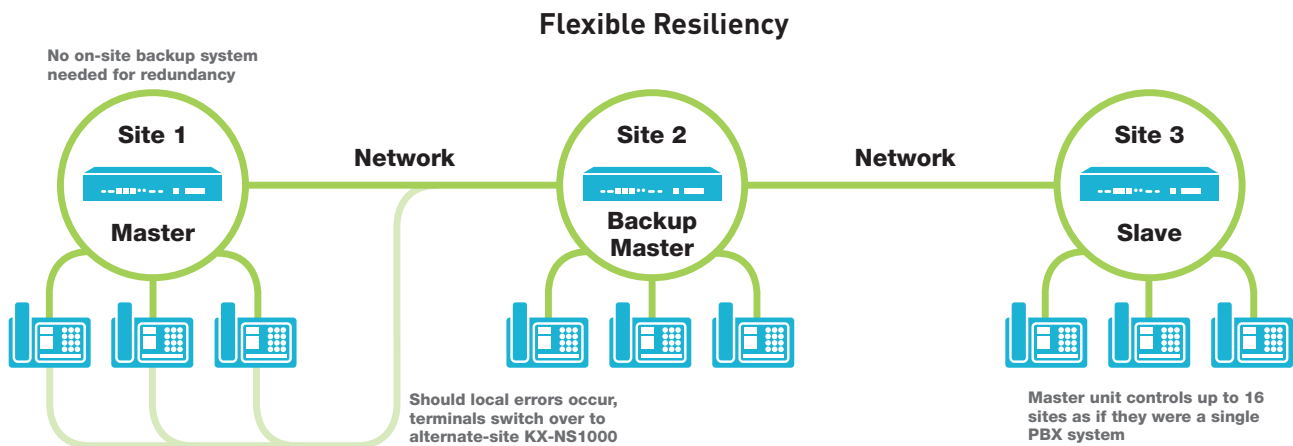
Flexible Resiliency

No on-site backup system needed for redundancy

Site 1

Master

Network

Site 2

Backup Master

Network

Site 3

Slave

Should local errors occur, terminals switch over to alternate-site KX-NS1000

Master unit controls up to 16 sites as if they were a single PBX system